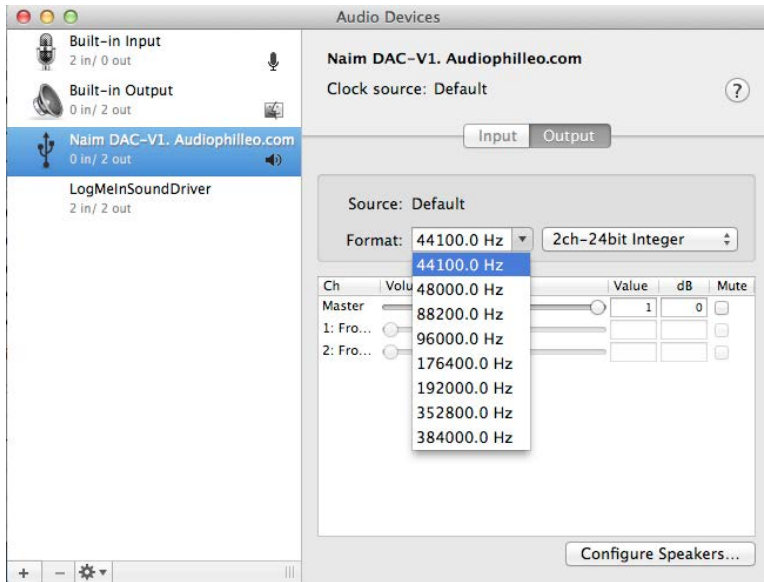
Audio Devices

Built-in Input
2 in/ 0 out

Built-in Output
0 in/ 2 out

Naim DAC-V1. Audiophilleo.com
0 in/ 2 out

LogMeInSoundDriver
2 in/ 2 out

Naim DAC-V1. Audiophilleo.com

Clock source: Default

?

Input Output

Source: Default

Format: 44100.0 Hz

2ch-24bit Integer

44100.0 Hz
48000.0 Hz
88200.0 Hz
96000.0 Hz
176400.0 Hz
192000.0 Hz
352800.0 Hz
384000.0 Hz

| Ch | Volu | Value | dB | Mute |
|---|---|---|---|---|
| Master | | 1 | 0 | |
| 1: Fro... | | | | |
| 2: Fro... | | | | |

Configure Speakers...

+ −